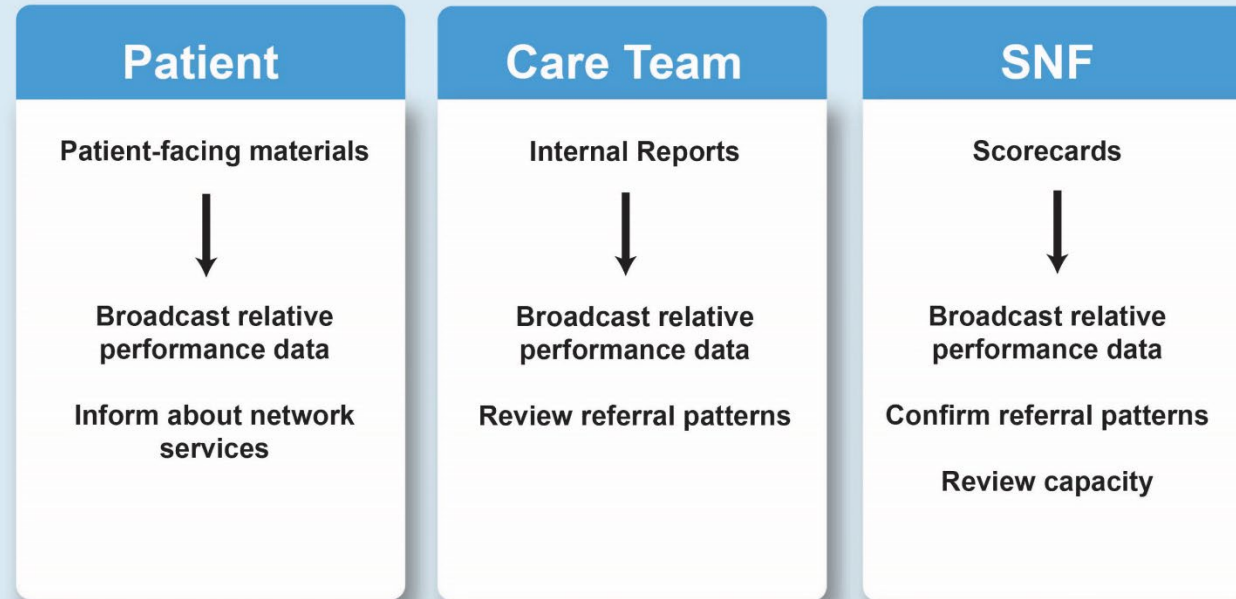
Patient

Patient-facing materials

Broadcast relative performance data

Inform about network services

Care Team

Internal Reports

Broadcast relative performance data

Review referral patterns

SNF

Scorecards

Broadcast relative performance data

Confirm referral patterns

Review capacity